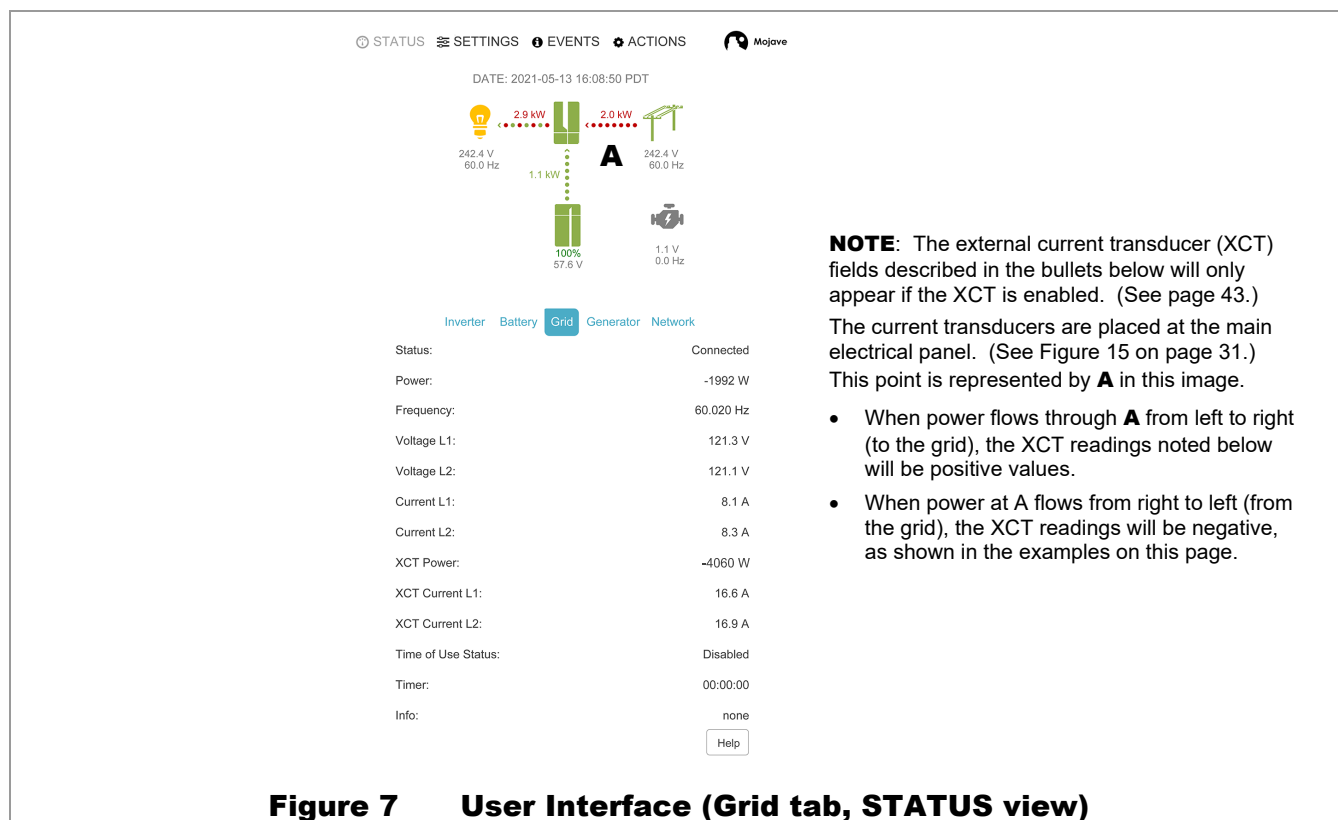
STATUS SETTINGS EVENTS ACTIONS Mojave

DATE: 2021-05-13 16:08:50 PDT

2.9 kW
2.0 kW
242.4 V
60.0 Hz
A
242.4 V
60.0 Hz
1.1 kW
100%
57.6 V
1.1 V
0.0 Hz

Inverter Battery Grid Generator Network

| | |
|---|---|
| Status: | Connected |
| Power: | -1992 W |
| Frequency: | 60.020 Hz |
| Voltage L1: | 121.3 V |
| Voltage L2: | 121.1 V |
| Current L1: | 8.1 A |
| Current L2: | 8.3 A |
| XCT Power: | -4060 W |
| XCT Current L1: | 16.6 A |
| XCT Current L2: | 16.9 A |
| Time of Use Status: | Disabled |
| Timer: | 00:00:00 |
| Info: | none |

Help

NOTE: The external current transducer (XCT) fields described in the bullets below will only appear if the XCT is enabled. (See page 43.)

The current transducers are placed at the main electrical panel. (See Figure 15 on page 31.) This point is represented by A in this image.

• When power flows through A from left to right (to the grid), the XCT readings noted below will be positive values.

• When power at A flows from right to left (from the grid), the XCT readings will be negative, as shown in the examples on this page.

Figure 7 User Interface (Grid tab, STATUS view)